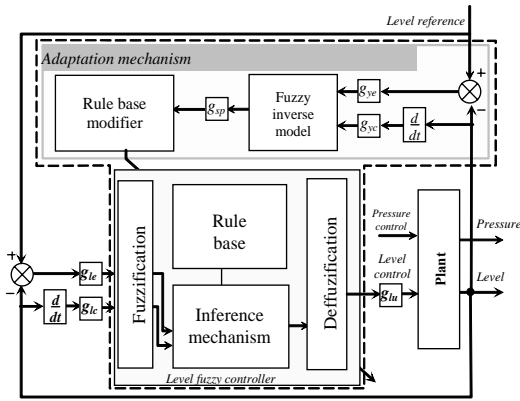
Level reference

Adaptation mechanism

Rule base modifier

$g_{sp}$

Fuzzy inverse model

$g_{ye}$

$g_{yc}$

$\frac{d}{dt}$

+

−

+

−

$g_{le}$

$\frac{d}{dt}$

$g_{lc}$

Fuzzification

Rule base

Inference mechanism

Deffuzification

Pressure control

Level control

$g_{lu}$

Plant

Pressure

Level

Level fuzzy controller